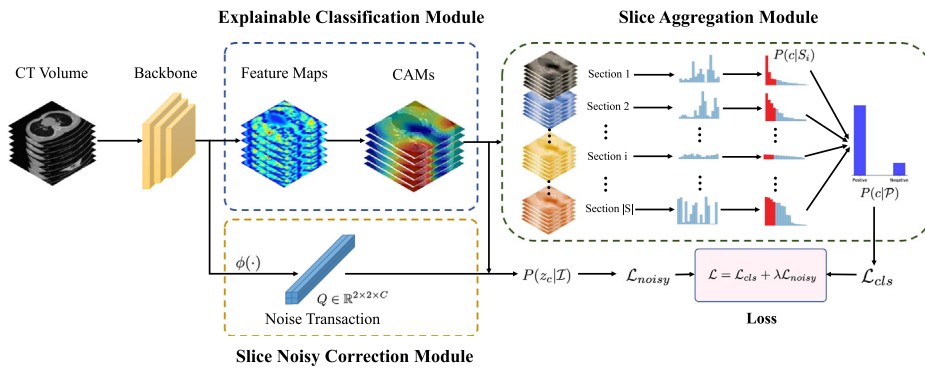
Explainable Classification Module

Slice Aggregation Module

CT Volume

Backbone

Feature Maps

CAMs

Section 1

Section 2

Section i

Section |S|

$P(c|S_i)$

Positive

Negative

$P(c|\mathcal{P})$

$\phi(\cdot)$

$Q \in \mathbb{R}^{2\times 2\times C}$

Noise Transaction

$P(z_c|\mathcal{I})$

$\mathcal{L}_{noisy}$

$\mathcal{L} = \mathcal{L}_{cls} + \lambda\mathcal{L}_{noisy}$

$\mathcal{L}_{cls}$

Loss

Slice Noisy Correction Module